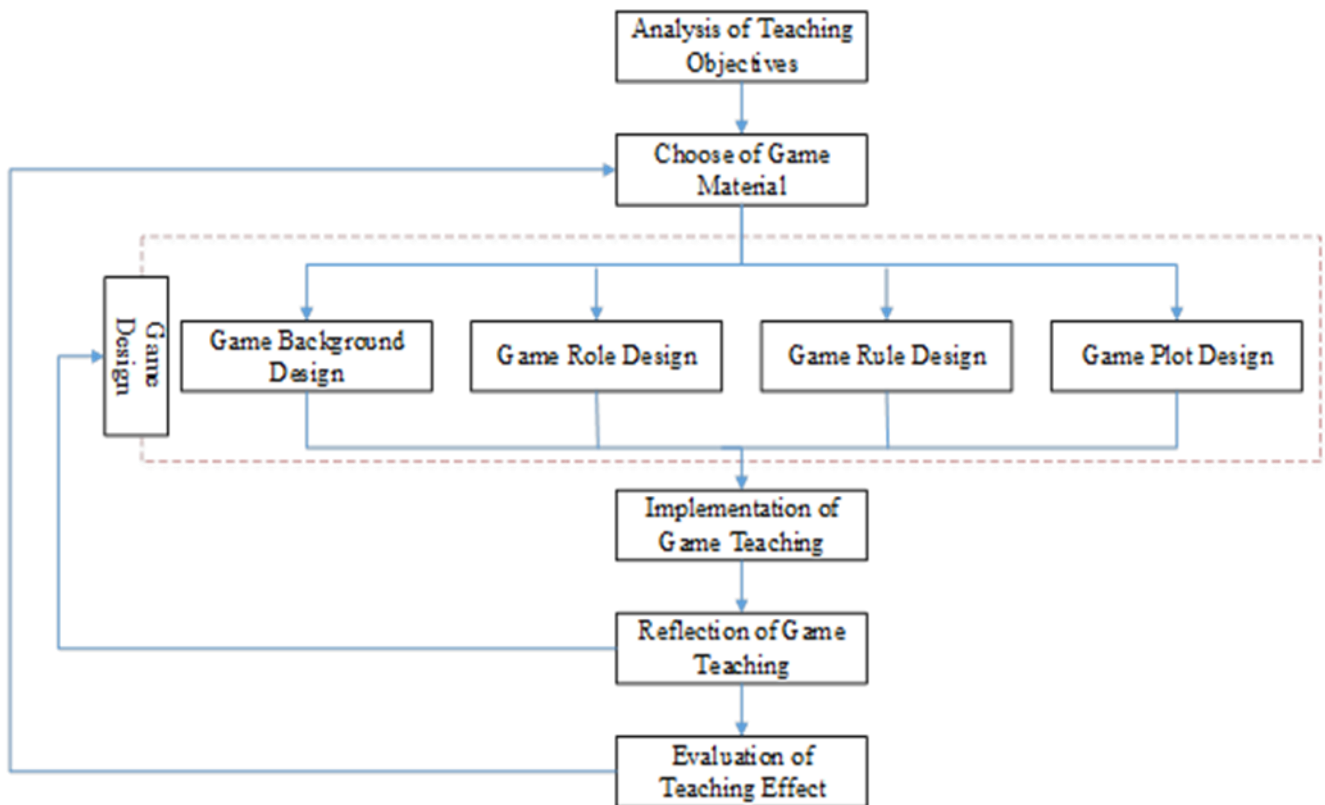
Analysis of Teaching Objectives

Choose of Game Material

Game Design

Game Background Design

Game Role Design

Game Rule Design

Game Plot Design

Implementation of Game Teaching

Reflection of Game Teaching

Evaluation of Teaching Effect